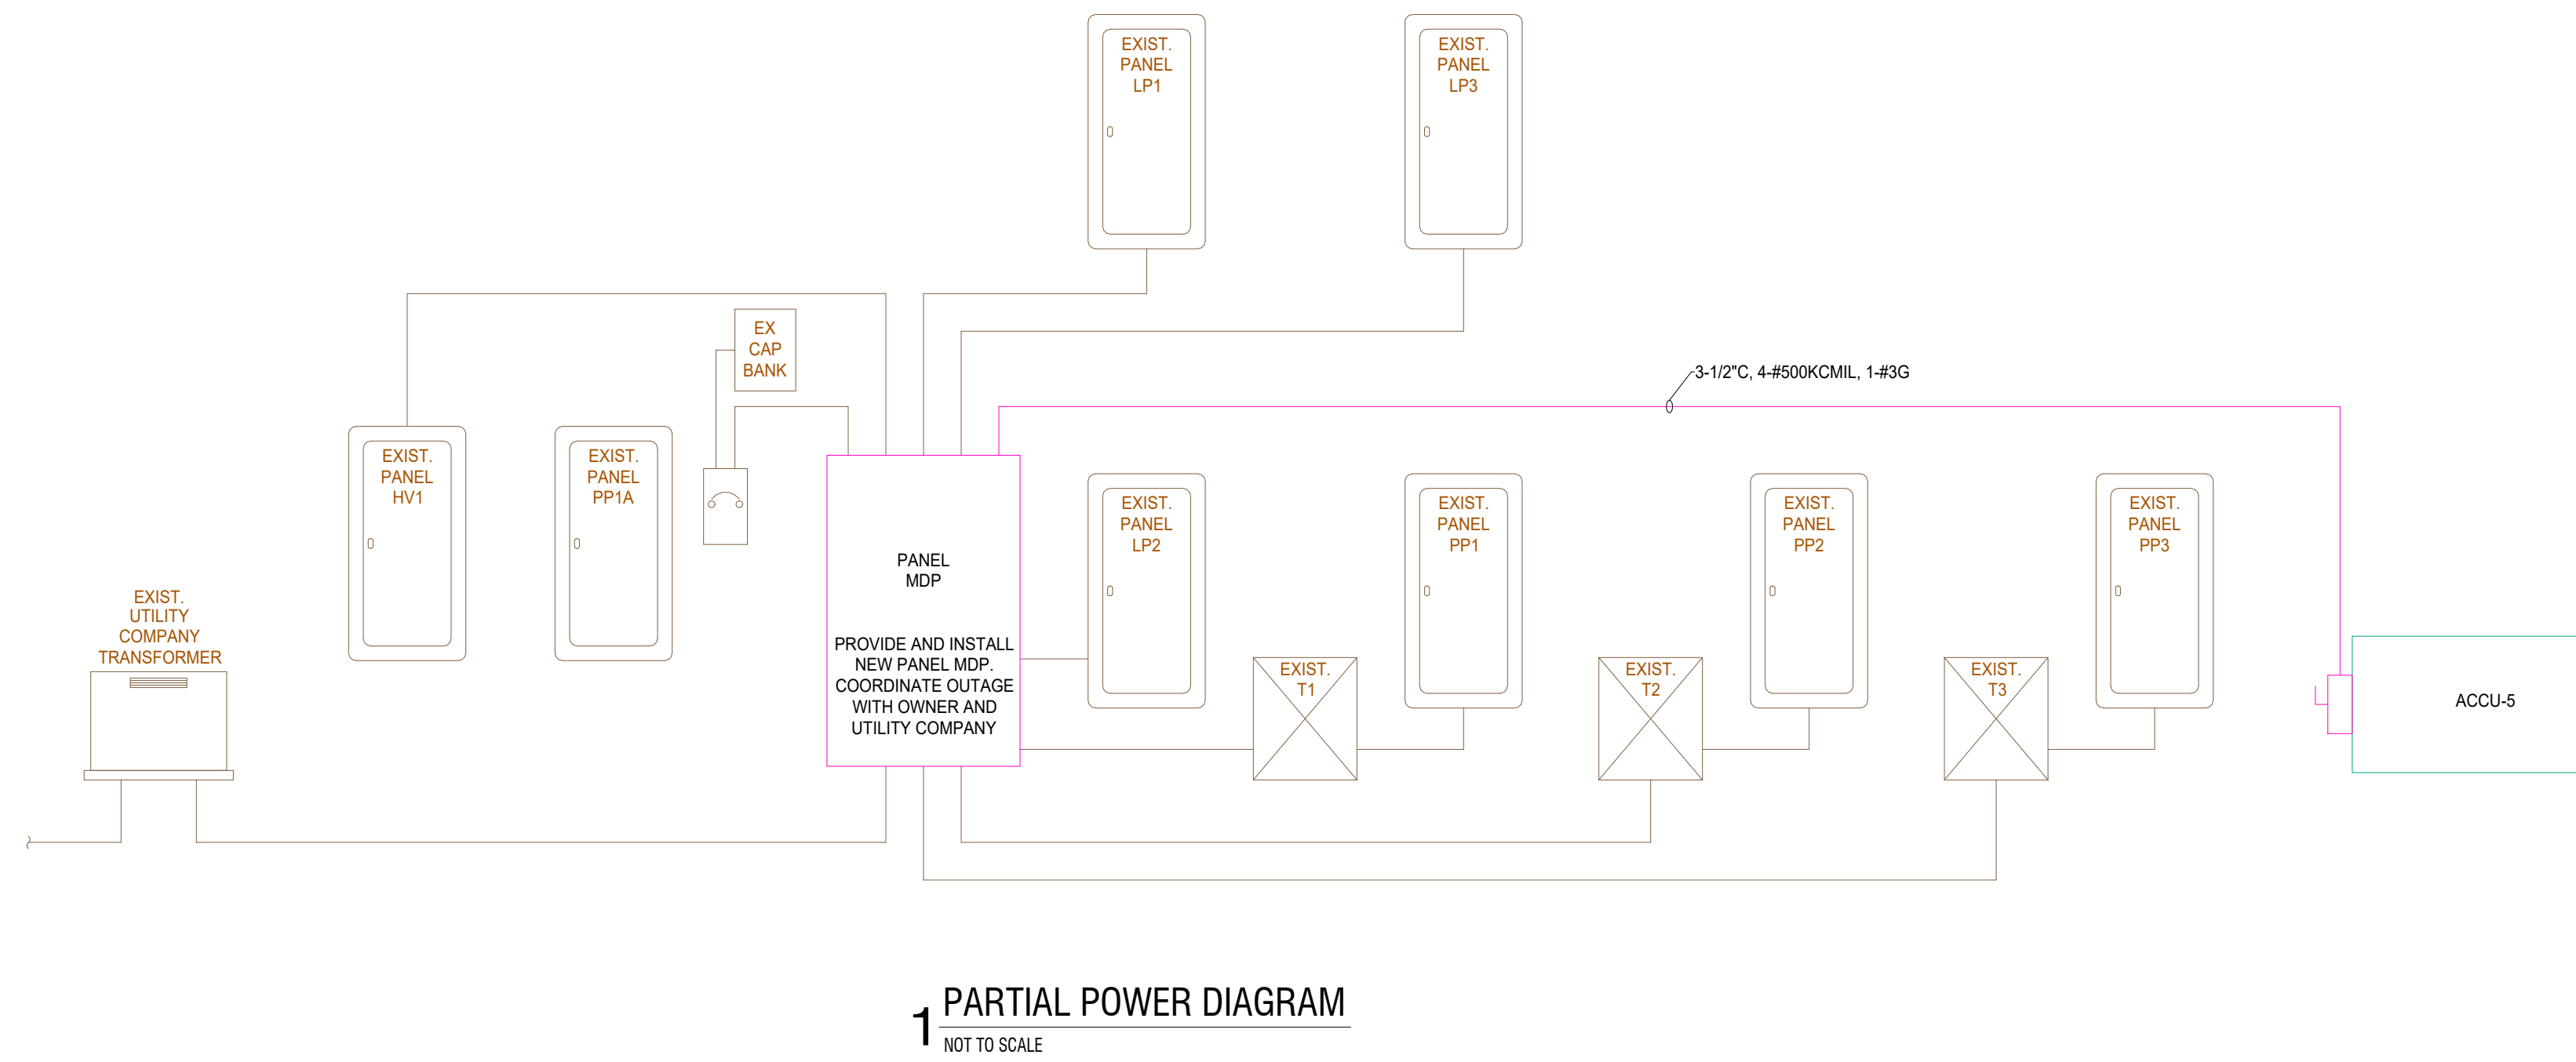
EXIST. PANEL LP1

EXIST. PANEL LP3

EX CAP BANK

3-1/2"C, 4-#500KCMIL, 1-#3G

EXIST. PANEL HV1

EXIST. PANEL PP1A

PANEL MDP

PROVIDE AND INSTALL NEW PANEL MDP. COORDINATE OUTAGE WITH OWNER AND UTILITY COMPANY

EXIST. PANEL LP2

EXIST. PANEL PP1

EXIST. PANEL PP2

EXIST. PANEL PP3

EXIST. UTILITY COMPANY TRANSFORMER

EXIST. T1

EXIST. T2

EXIST. T3

ACCU-5

1 PARTIAL POWER DIAGRAM
NOT TO SCALE